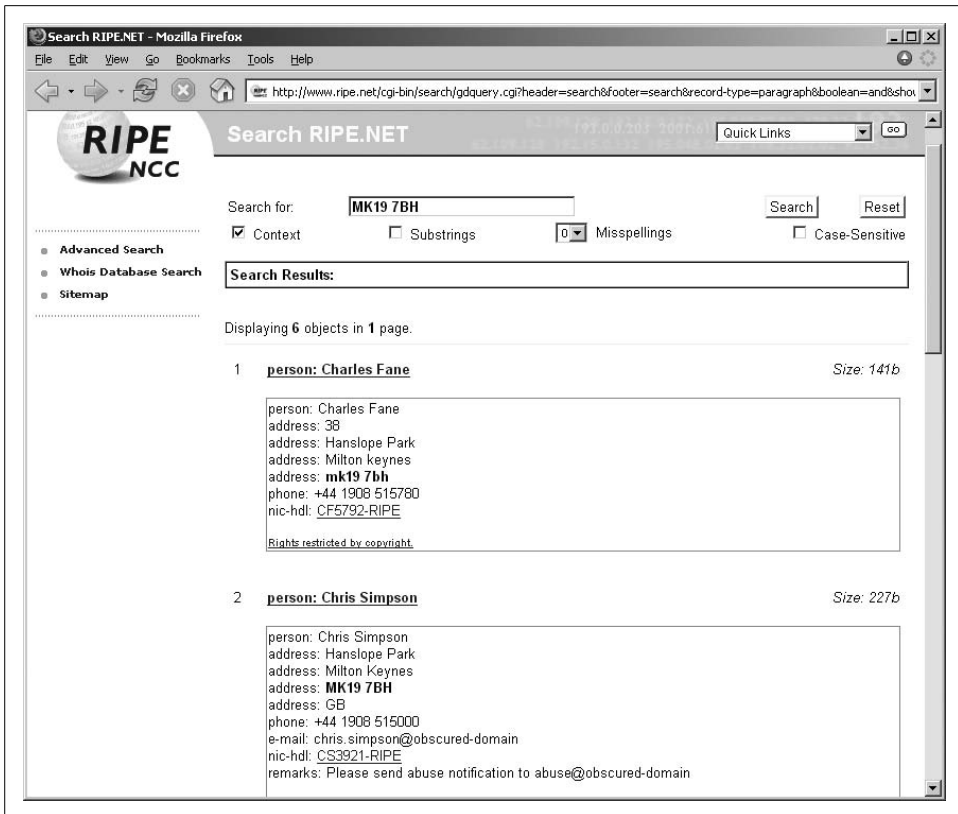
Search RIPE.NET - Mozilla Firefox

File Edit View Go Bookmarks Tools Help

http://www.ripe.net/cgi-bin/search/gdquery.cgi?header=search&footer=search&record-type=paragraph&boolean=and&shov

RIPE NCC

Search RIPE.NET

Quick Links GO

Search for: MK19 7BH Search Reset

Context Substrings 0 Misspellings Case-Sensitive

Advanced Search
Whois Database Search
Sitemap

Search Results:

Displaying 6 objects in 1 page.

1 person: Charles Fane Size: 141b

person: Charles Fane
address: 38
address: Hanslope Park
address: Milton keynes
address: mk19 7bh
phone: +44 1908 515780
nic-hdl: CF5792-RIPE

Rights restricted by copyright.

2 person: Chris Simpson Size: 227b

person: Chris Simpson
address: Hanslope Park
address: Milton Keynes
address: MK19 7BH
address: GB
phone: +44 1908 515000
e-mail: chris.simpson@obscured-domain
nic-hdl: CS3921-RIPE
remarks: Please send abuse notification to abuse@obscured-domain